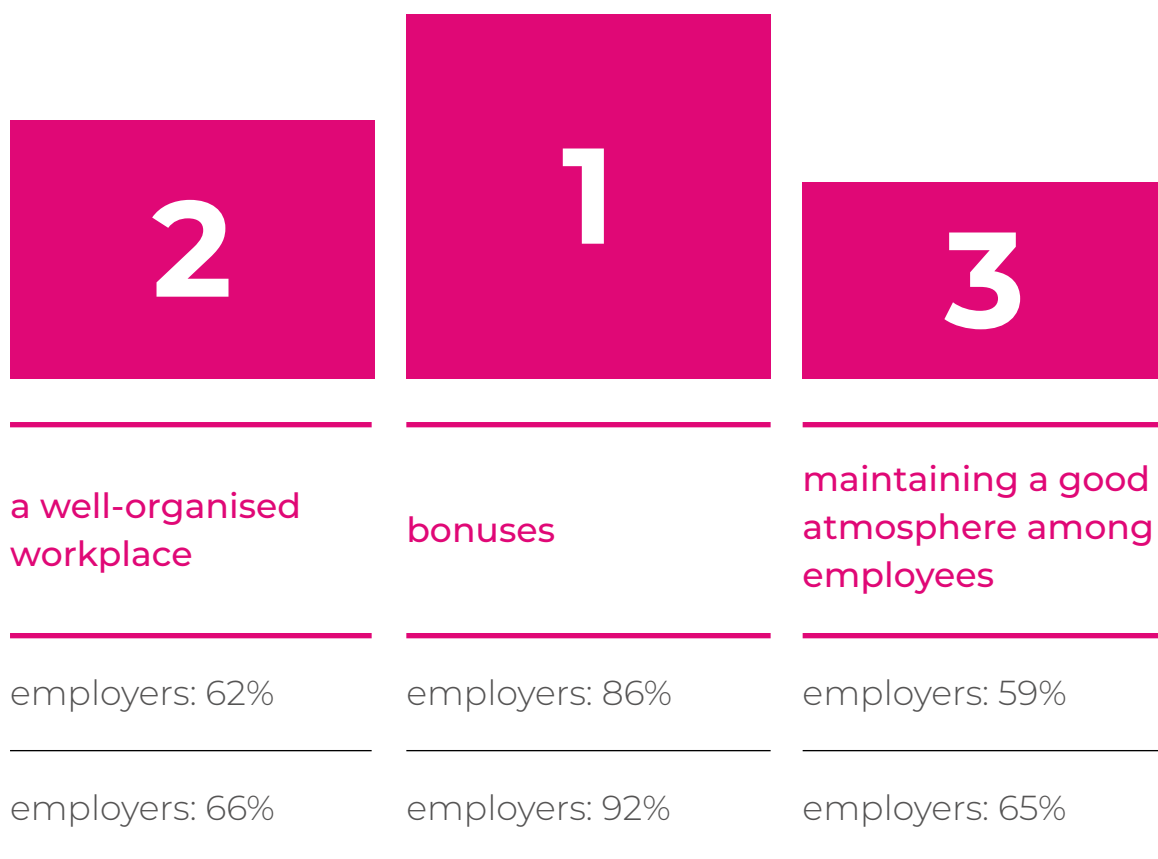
| 2 | 1 | 3 |
|---|---|---|
| a well-organised workplace | bonuses | maintaining a good atmosphere among employees |
| employers: 62% | employers: 86% | employers: 59% |
| employers: 66% | employers: 92% | employers: 65% |